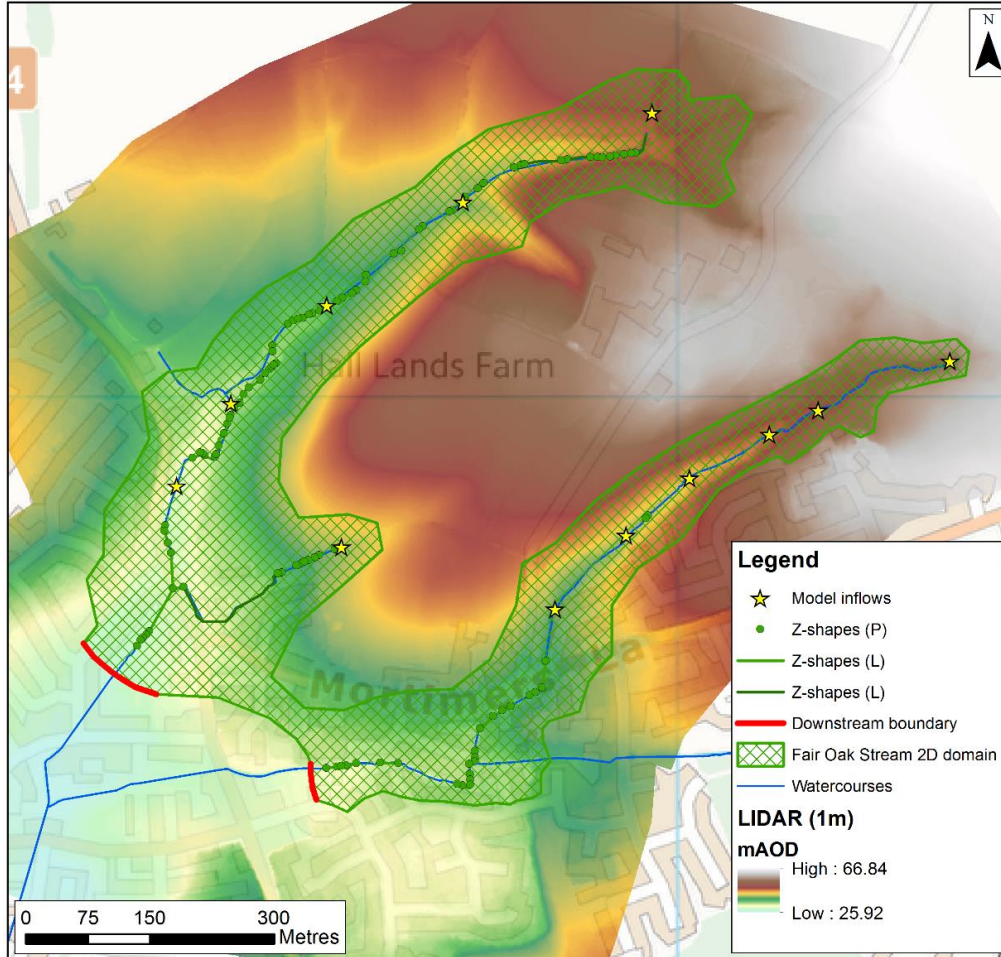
N

4

Hall Lands Farm

Mortimer

Legend

Model inflows

Z-shapes (P)

Z-shapes (L)

Z-shapes (L)

Downstream boundary

Fair Oak Stream 2D domain

Watercourses

LIDAR (1m)

mAOD

High : 66.84

Low : 25.92

0 75 150 300 Metres